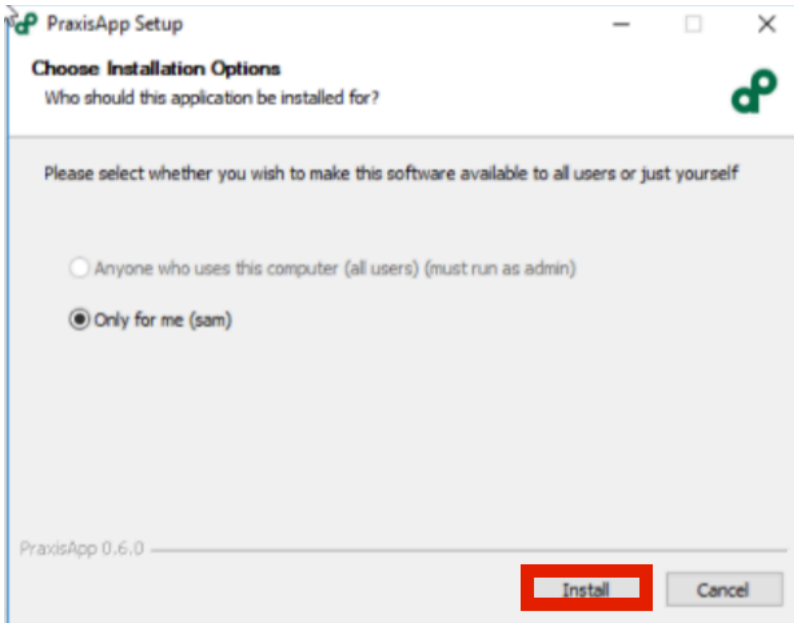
PraxisApp Setup

Choose Installation Options
Who should this application be installed for?

Please select whether you wish to make this software available to all users or just yourself

Anyone who uses this computer (all users) (must run as admin)

Only for me (sam)

PraxisApp 0.6.0

Install
Cancel